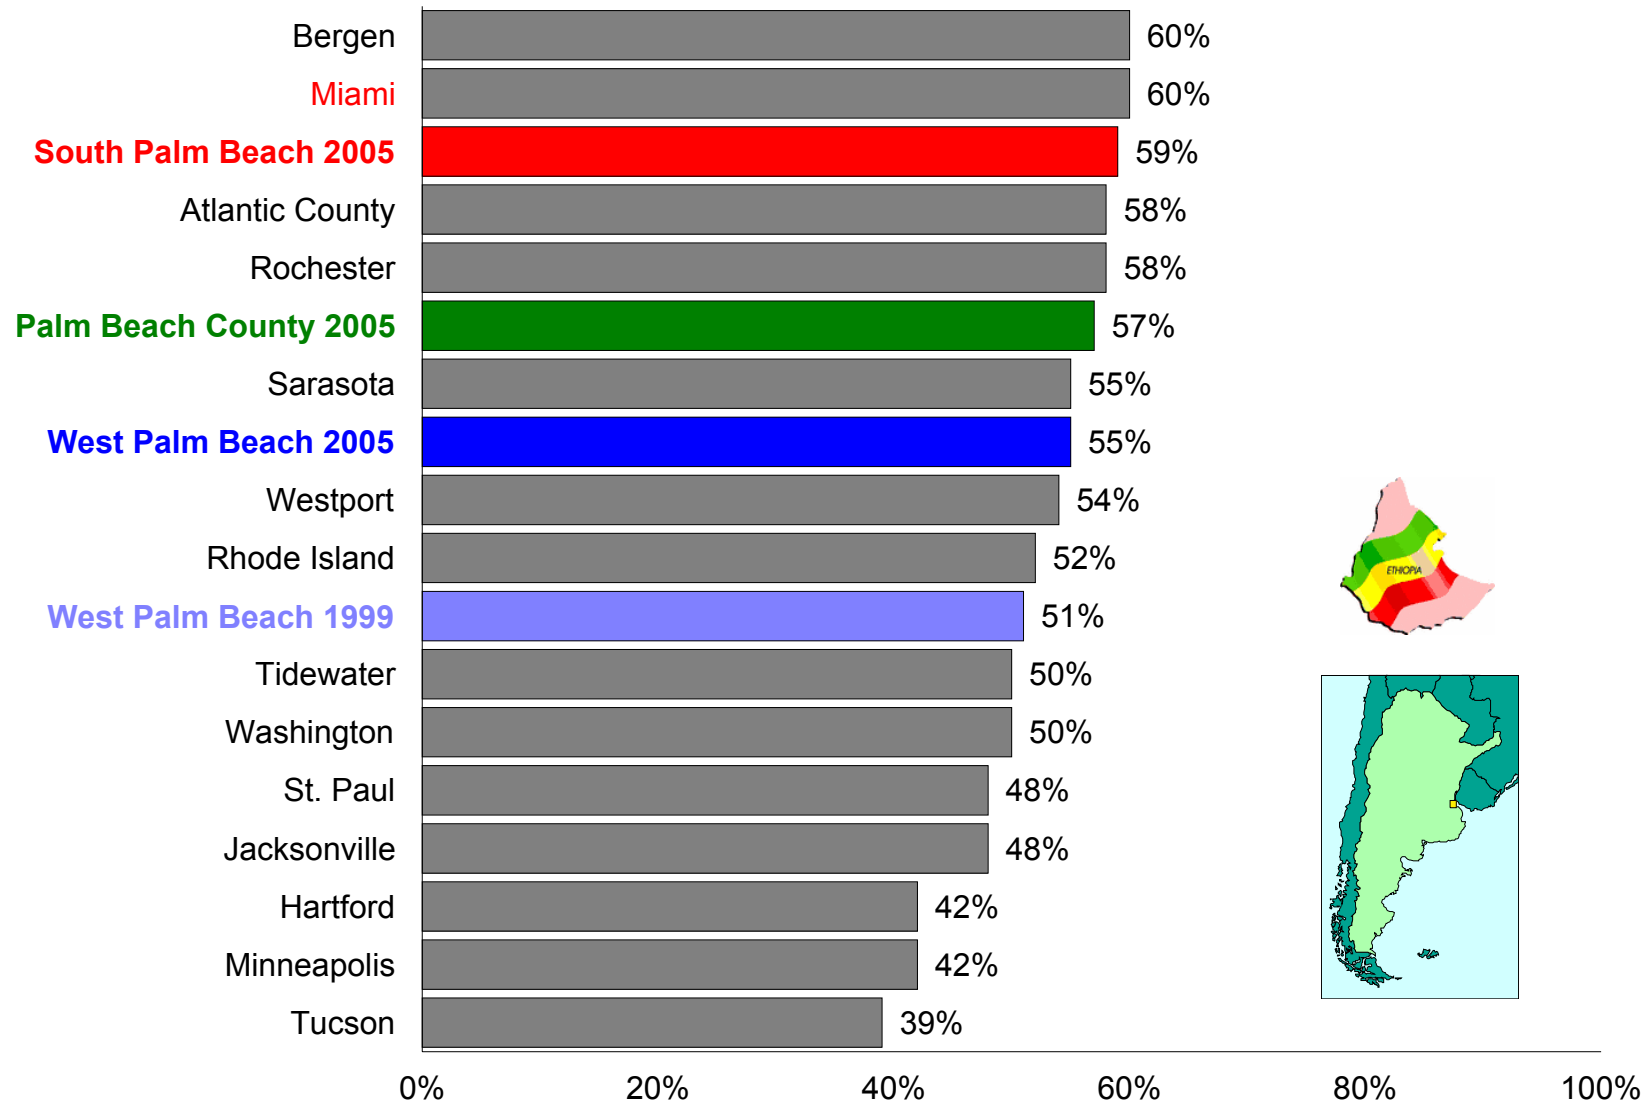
| Location | Percentage |
|---|---|
| Bergen | 60% |
| Miami | 60% |
| South Palm Beach 2005 | 59% |
| Atlantic County | 58% |
| Rochester | 58% |
| Palm Beach County 2005 | 57% |
| Sarasota | 55% |
| West Palm Beach 2005 | 55% |
| Westport | 54% |
| Rhode Island | 52% |
| West Palm Beach 1999 | 51% |
| Tidewater | 50% |
| Washington | 50% |
| St. Paul | 48% |
| Jacksonville | 48% |
| Hartford | 42% |
| Minneapolis | 42% |
| Tucson | 39% |

0% 20% 40% 60% 80% 100%

ETHIOPIA